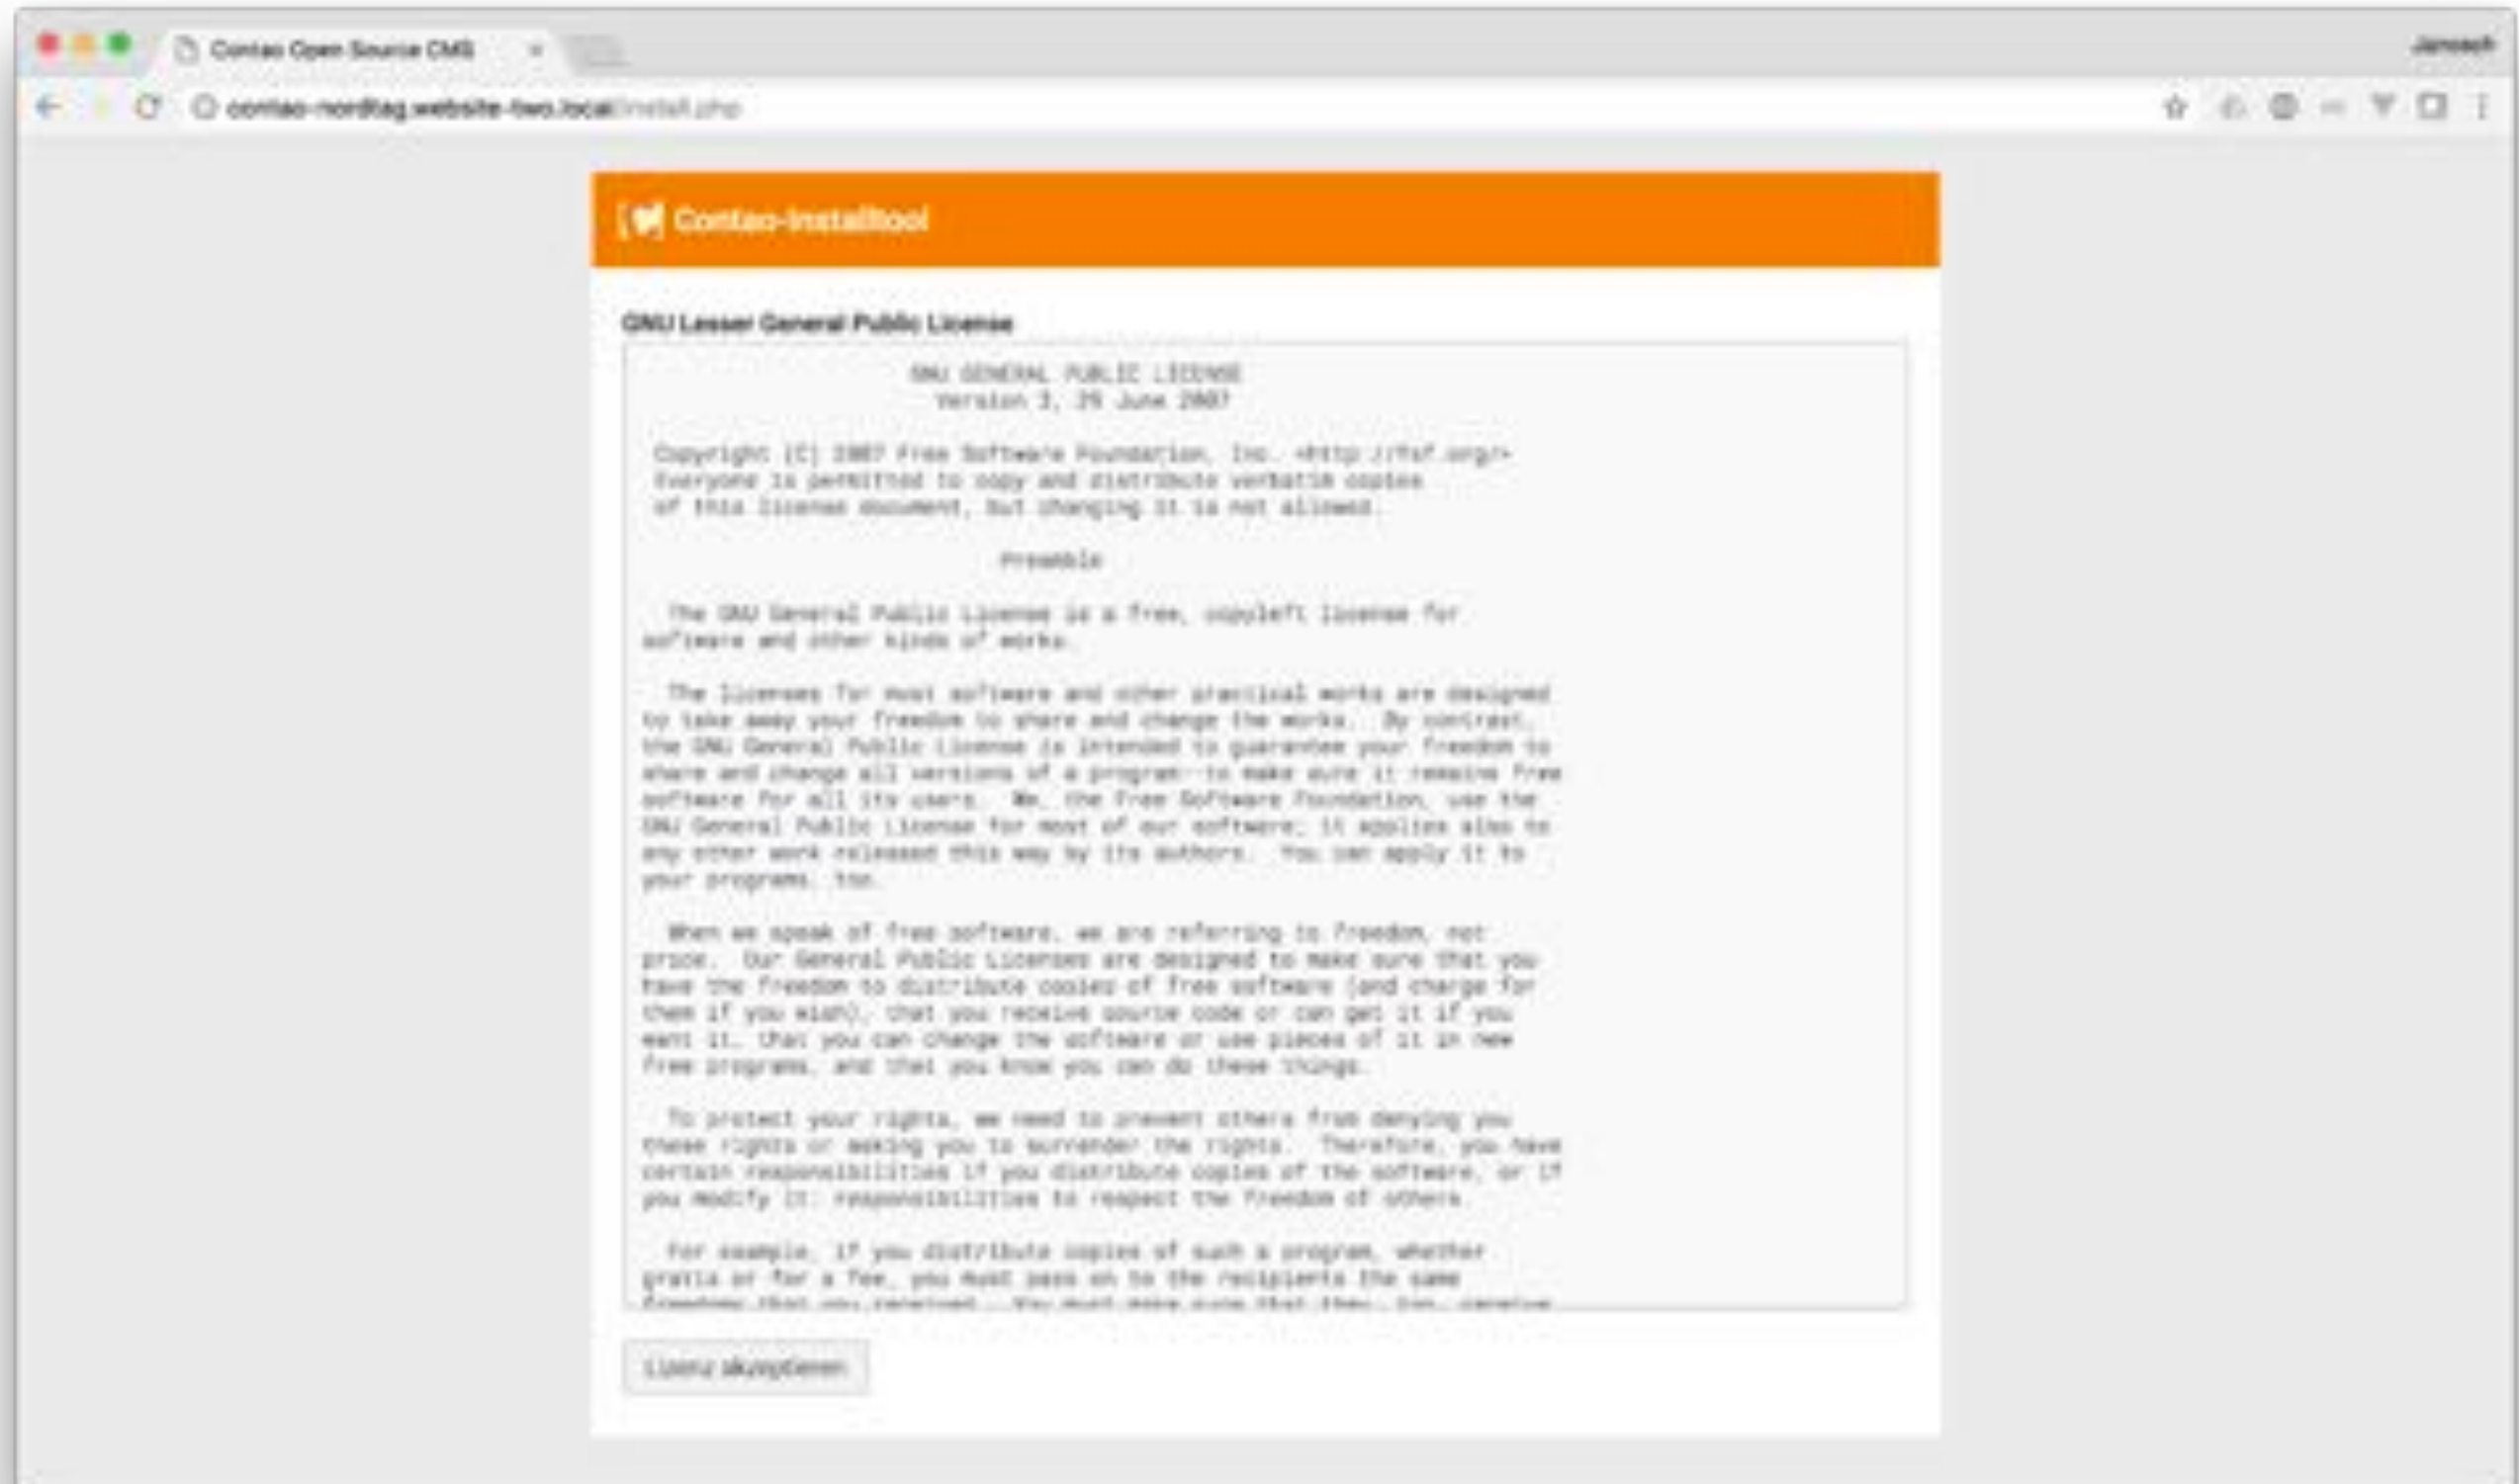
Contao Open Source CMS ×

Jansach

contao-nordtag.website-two.local/install.php

Contao-Installtool

GNU Lesser General Public License

GNU GENERAL PUBLIC LICENSE
Version 3, 29 June 2007

Copyright (C) 2007 Free Software Foundation, Inc. <http://fsf.org/>
Everyone is permitted to copy and distribute verbatim copies of this license document, but changing it is not allowed.

Preamble

The GNU General Public License is a free, copyleft license for software and other kinds of works.

The licenses for most software and other practical works are designed to take away your freedom to share and change the works. By contrast, the GNU General Public License is intended to guarantee your freedom to share and change all versions of a program--to make sure it remains free software for all its users. We, the Free Software Foundation, use the GNU General Public License for most of our software; it applies also to any other work released this way by its authors. You can apply it to your programs, too.

When we speak of free software, we are referring to freedom, not price. Our General Public Licenses are designed to make sure that you have the freedom to distribute copies of free software (and charge for them if you wish), that you receive source code or can get it if you want it, that you can change the software or use pieces of it in new free programs, and that you know you can do these things.

To protect your rights, we need to prevent others from denying you these rights or asking you to surrender the rights. Therefore, you have certain responsibilities if you distribute copies of the software, or if you modify it: responsibilities to respect the freedom of others.

For example, if you distribute copies of such a program, whether gratis or for a fee, you must pass on to the recipients the same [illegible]

Lizenz akzeptieren